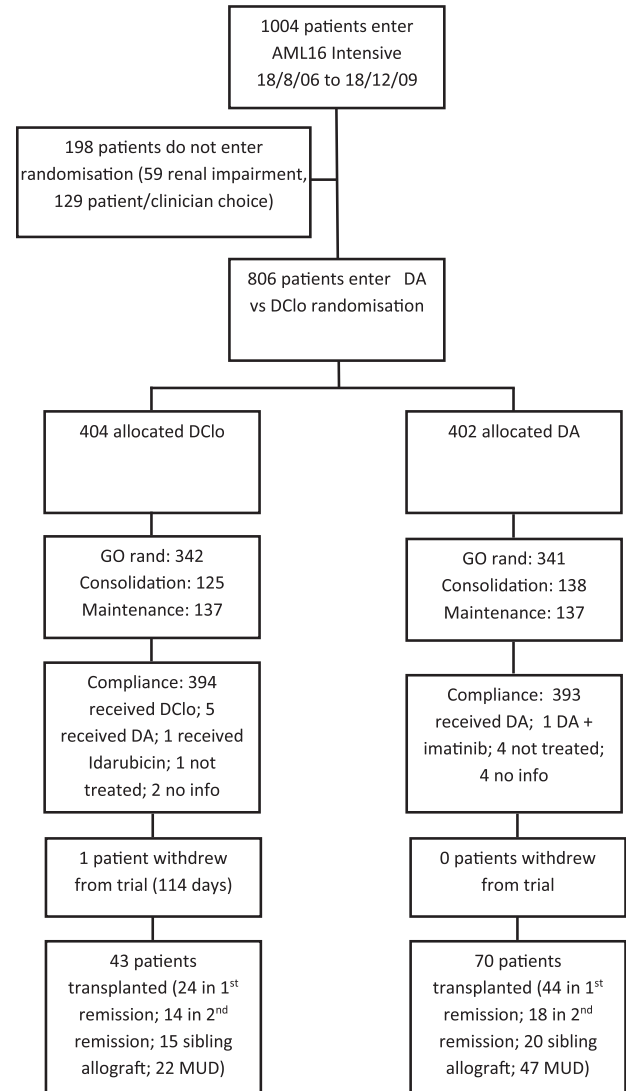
1004 patients enter AML16 Intensive 18/8/06 to 18/12/09

198 patients do not enter randomisation (59 renal impairment, 129 patient/clinician choice)

806 patients enter DA vs DClo randomisation

404 allocated DClo

GO rand: 342
Consolidation: 125
Maintenance: 137

Compliance: 394 received DClo; 5 received DA; 1 received Idarubicin; 1 not treated; 2 no info

1 patient withdrew from trial (114 days)

43 patients transplanted (24 in 1$^{st}$ remission; 14 in 2$^{nd}$ remission; 15 sibling allograft; 22 MUD)

402 allocated DA

GO rand: 341
Consolidation: 138
Maintenance: 137

Compliance: 393 received DA; 1 DA + imatinib; 4 not treated; 4 no info

0 patients withdrew from trial

70 patients transplanted (44 in 1$^{st}$ remission; 18 in 2$^{nd}$ remission; 20 sibling allograft; 47 MUD)